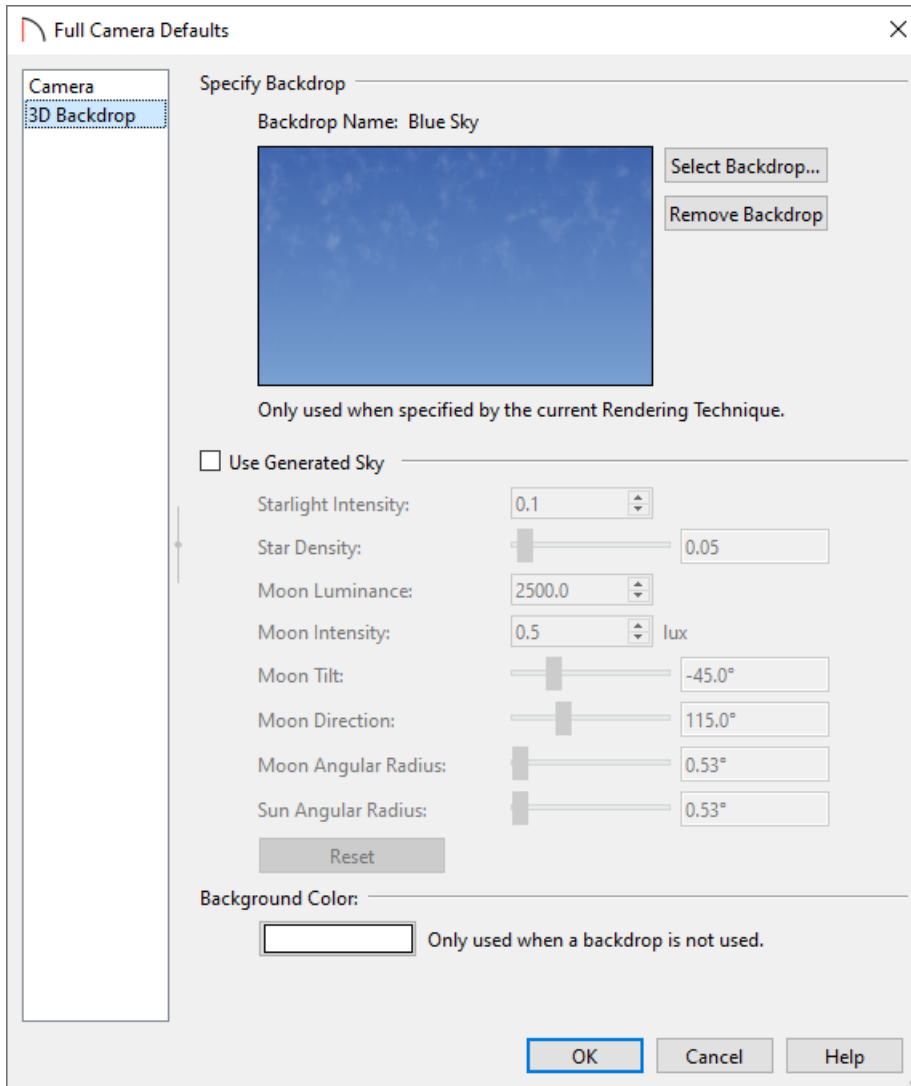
Full Camera Defaults

Camera
3D Backdrop

Specify Backdrop

Backdrop Name: Blue Sky

Select Backdrop...

Remove Backdrop

Only used when specified by the current Rendering Technique.

Use Generated Sky

Starlight Intensity: 0.1

Star Density: 0.05

Moon Luminance: 2500.0

Moon Intensity: 0.5 lux

Moon Tilt: -45.0°

Moon Direction: 115.0°

Moon Angular Radius: 0.53°

Sun Angular Radius: 0.53°

Reset

Background Color:

Only used when a backdrop is not used.

OK Cancel Help